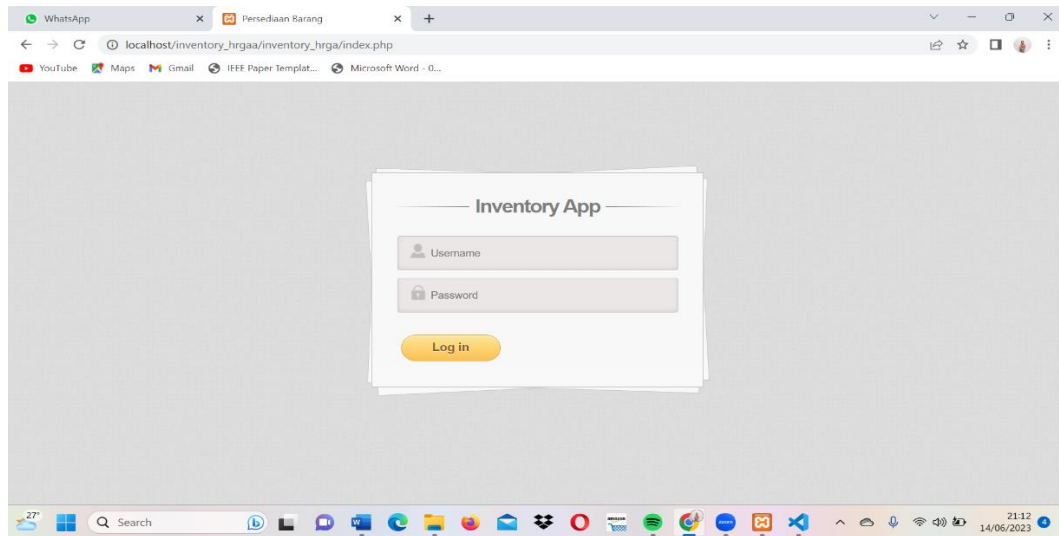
WhatsApp
Persediaan Barang
localhost/inventory_hrgaa/inventory_hrga/index.php
YouTube Maps Gmail IEEE Paper Templat... Microsoft Word - 0...

Inventory App

Username

Password

Log in

27°
Search
21:12
14/06/2023